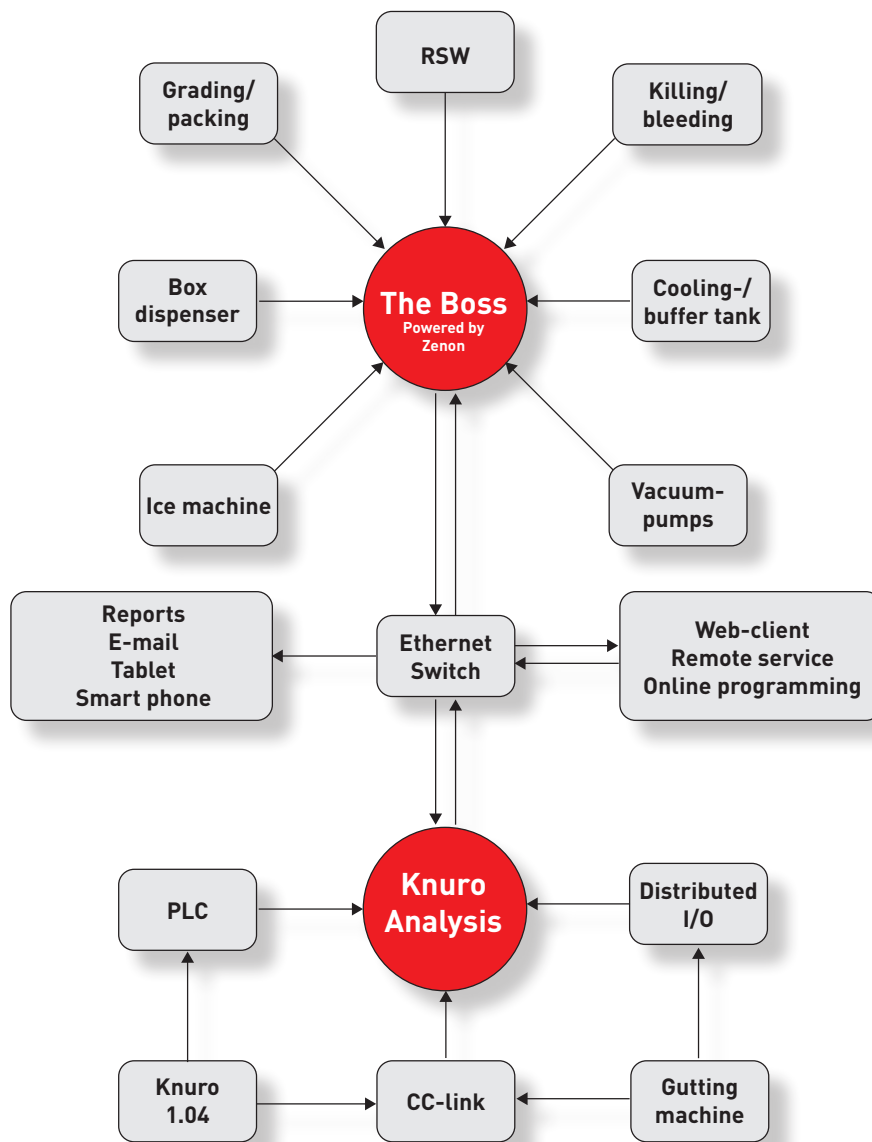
RSW

Grading/ packing

Killing/ bleeding

Box dispenser

The Boss
Powered by Zenon

Cooling-/ buffer tank

Ice machine

Vacuum-pumps

Reports
E-mail
Tablet
Smart phone

Ethernet Switch

Web-client
Remote service
Online programming

PLC

Knuro Analysis

Distributed I/O

Knuro 1.04

CC-link

Gutting machine